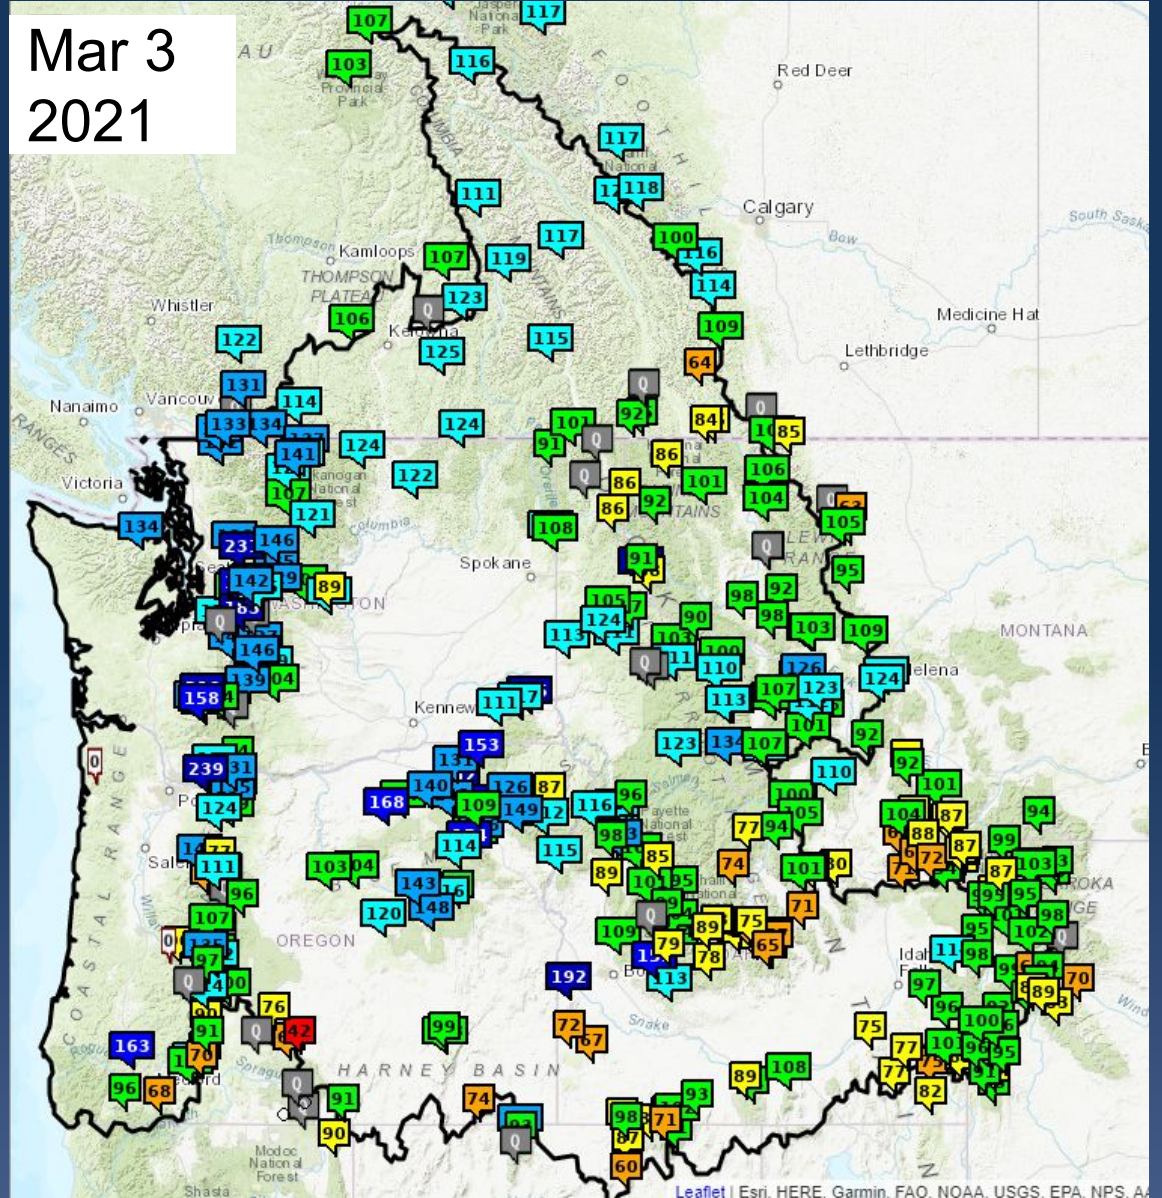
Mar 3
2021

107 117 103 116 117 118 111 117 100 116 107 119 123 114 106 109 125 115 122 64 131 114 133 134 141 124 124 101 92 84 85 91 86 101 106 122 86 104 107 121 86 92 134 108 105 146 142 91 95 89 98 92 105 124 98 103 109 113 90 146 110 139 104 124 158 111 123 107 113 153 134 107 92 239 110 92 131 140 126 87 116 96 101 124 168 109 149 104 94 114 115 77 94 88 87 99 89 74 101 87 103 103 104 143 120 71 109 75 79 89 65 78 113 97 98 102 70 192 89 76 99 72 67 42 75 163 100 95 77 91 108 89 82 96 68 74 91 93 90 98 87 71 60

Red Deer
Calgary
Kamloops
THOMPSON PLATEAU
Whistler
Kelowna
Vancouv
Nanaimo
Victoria
Medicine Hat
Lethbridge
Spokane
MONTANA
Helena
Kennew
OREGON
HARNEY BASIN
Snake
COASTAL RANGE
Sale
Idal
Modoc National Forest
Shasta
South Saska
Bow
Columbia
Okanogan National Forest
WASHINGTON
Fayette National Forest

Leaflet | Esri, HERE, Garmin, FAO, NOAA, USGS, EPA, NPS, AA